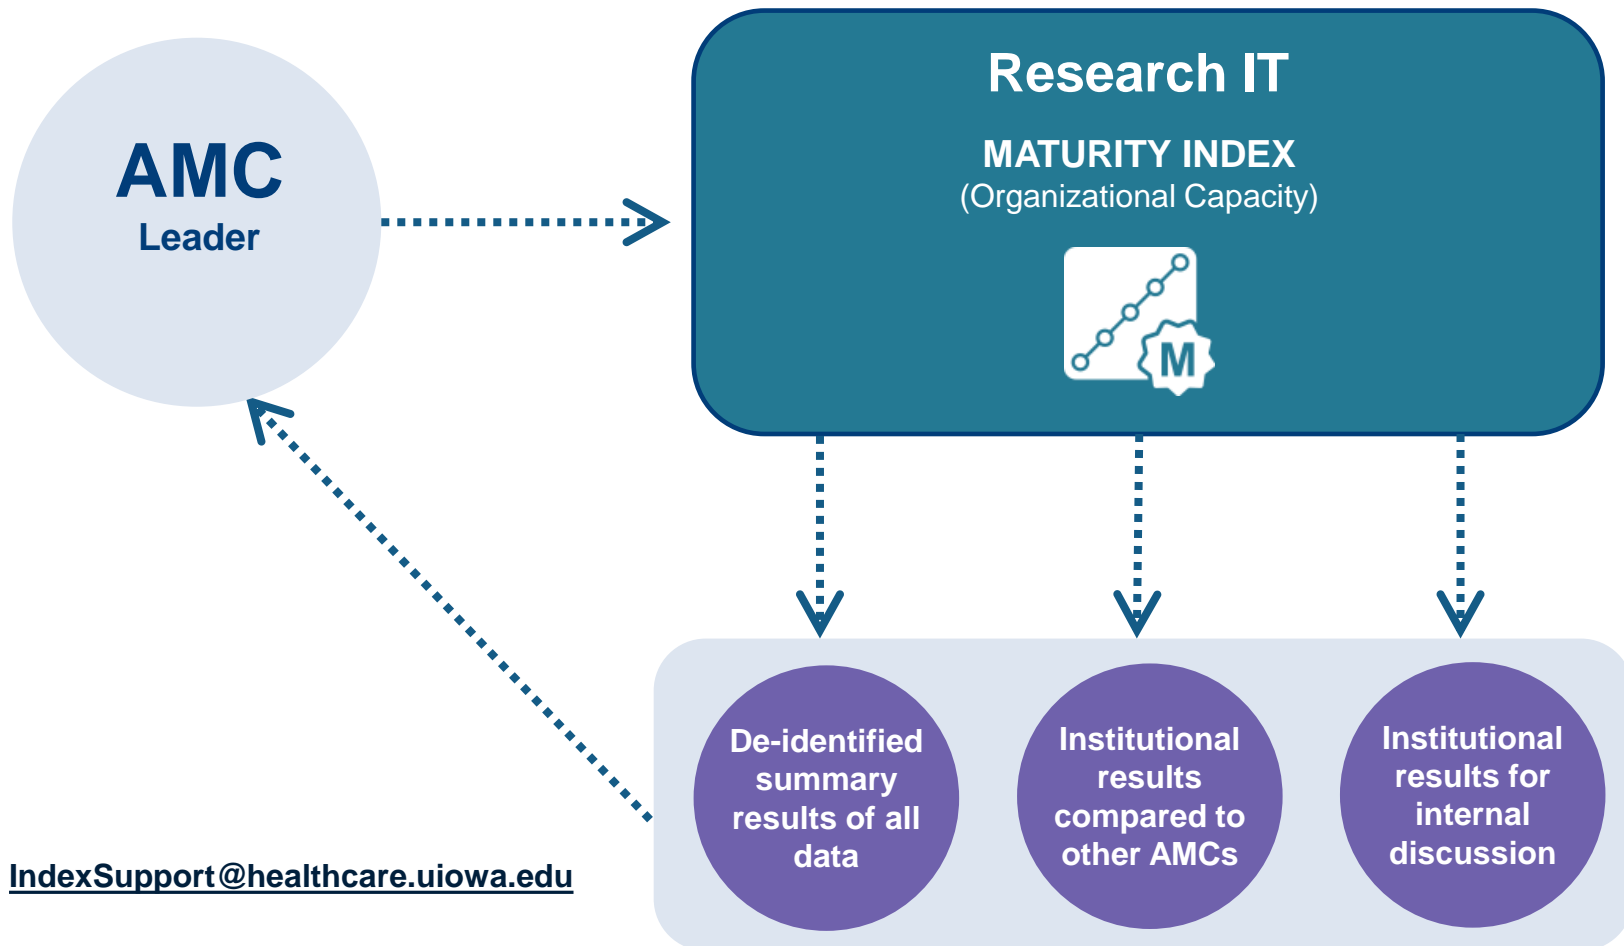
AMC
Leader

Research IT
MATURITY INDEX
(Organizational Capacity)

M

De-identified summary results of all data

Institutional results compared to other AMCs

Institutional results for internal discussion

IndexSupport@healthcare.uiowa.edu